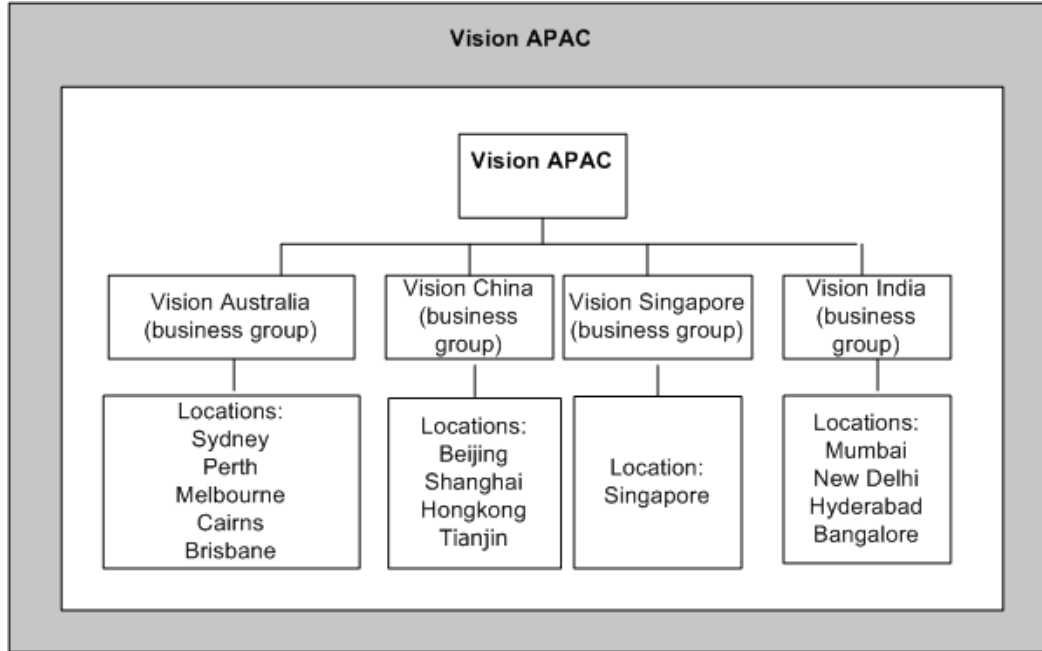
Vision APAC

Vision APAC

Vision Australia (business group)

Vision China (business group)

Vision Singapore (business group)

Vision India (business group)

Locations:
Sydney
Perth
Melbourne
Cairns
Brisbane

Locations:
Beijing
Shanghai
Hongkong
Tianjin

Location:
Singapore

Locations:
Mumbai
New Delhi
Hyderabad
Bangalore